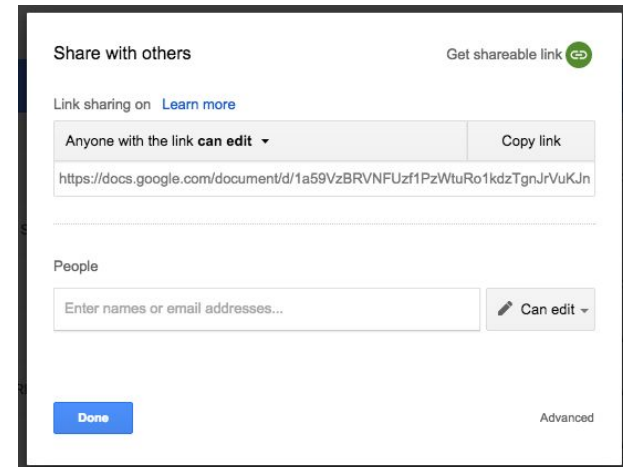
Share with others

Get shareable link

Link sharing on Learn more

Anyone with the link **can edit** ▾

Copy link

https://docs.google.com/document/d/1a59VzBRVNFUzf1PzWtuRo1kdzTgnJrVuKJn

People

Enter names or email addresses...

Can edit ▾

Done

Advanced